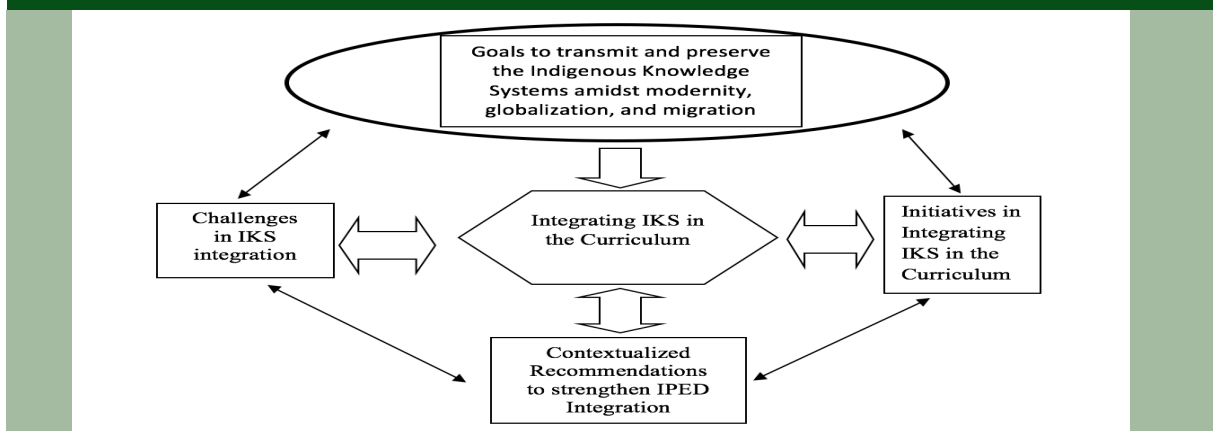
Goals to transmit and preserve the Indigenous Knowledge Systems amidst modernity, globalization, and migration

Challenges in IKS integration

Integrating IKS in the Curriculum

Initiatives in Integrating IKS in the Curriculum

Contextualized Recommendations to strengthen IPED Integration